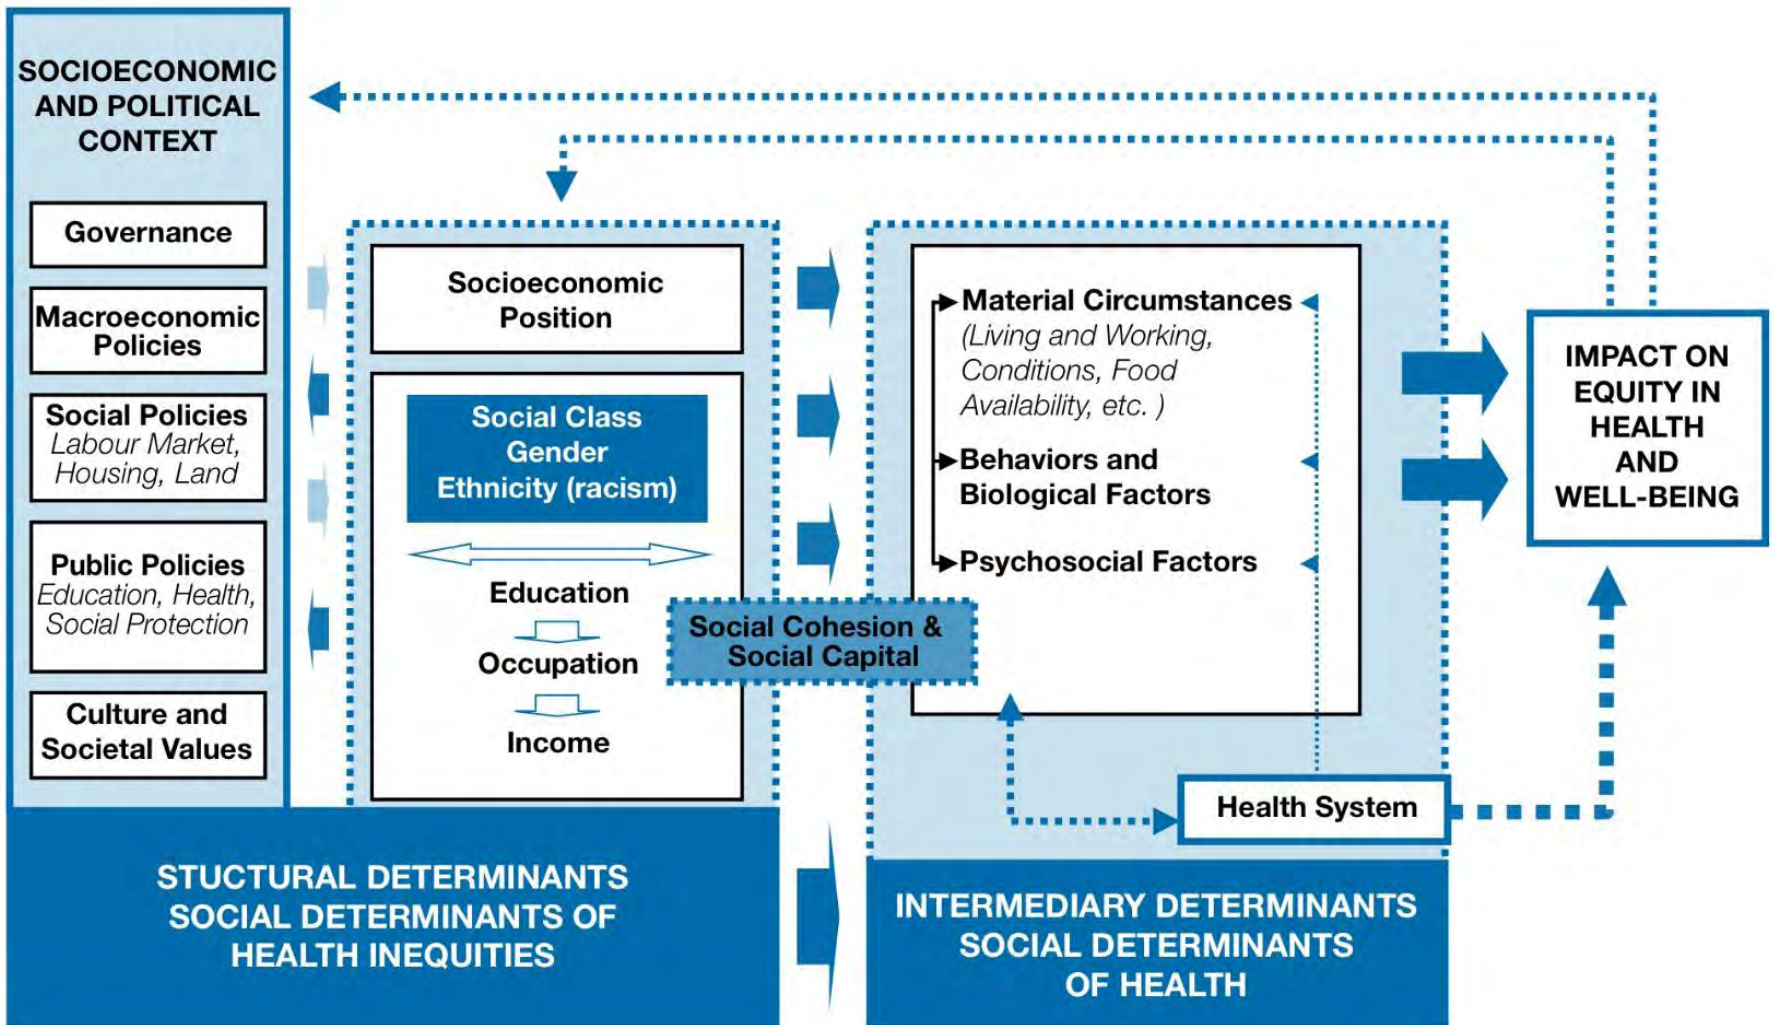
SOCIOECONOMIC AND POLITICAL CONTEXT

Governance

Macroeconomic Policies

Social Policies
Labour Market, Housing, Land

Public Policies
Education, Health, Social Protection

Culture and Societal Values

Socioeconomic Position

Social Class
Gender
Ethnicity (racism)

Education

Occupation

Income

Social Cohesion & Social Capital

Material Circumstances
(Living and Working, Conditions, Food Availability, etc. )

Behaviors and Biological Factors

Psychosocial Factors

Health System

IMPACT ON EQUITY IN HEALTH AND WELL-BEING

STUCTURAL DETERMINANTS
SOCIAL DETERMINANTS OF HEALTH INEQUITIES

INTERMEDIARY DETERMINANTS
SOCIAL DETERMINANTS
OF HEALTH